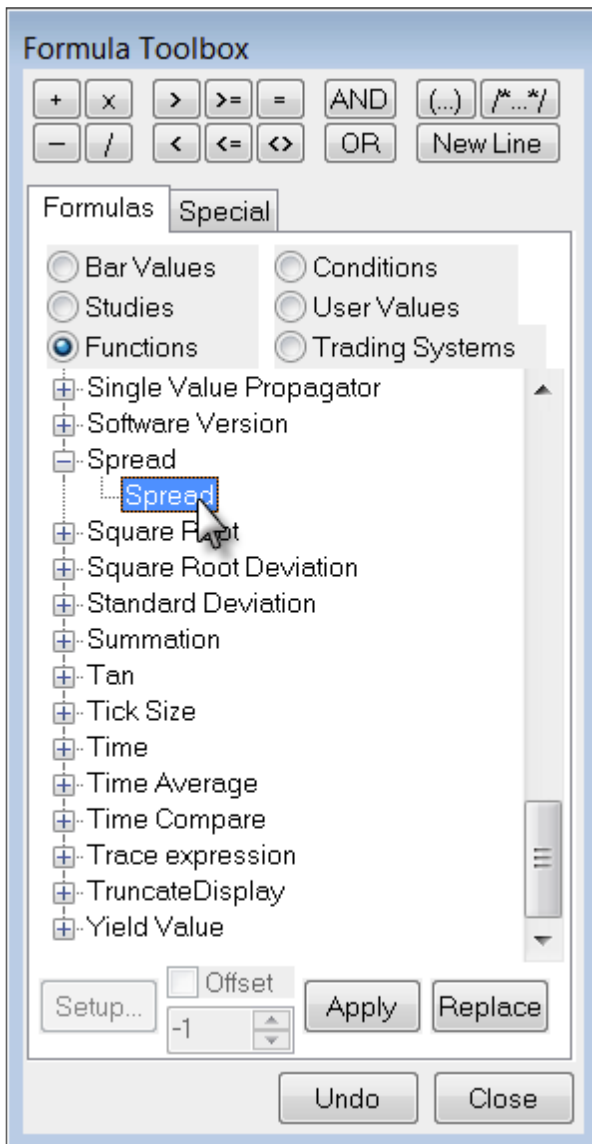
Formula Toolbox

+ x > >= = AND (...) /*...*/
− / < <= <> OR New Line

Formulas Special

Bar Values
Studies
Functions
Conditions
User Values
Trading Systems

Single Value Propagator
Software Version
Spread
Spread
Square Root
Square Root Deviation
Standard Deviation
Summation
Tan
Tick Size
Time
Time Average
Time Compare
Trace expression
TruncateDisplay
Yield Value

Setup... Offset -1 Apply Replace

Undo Close